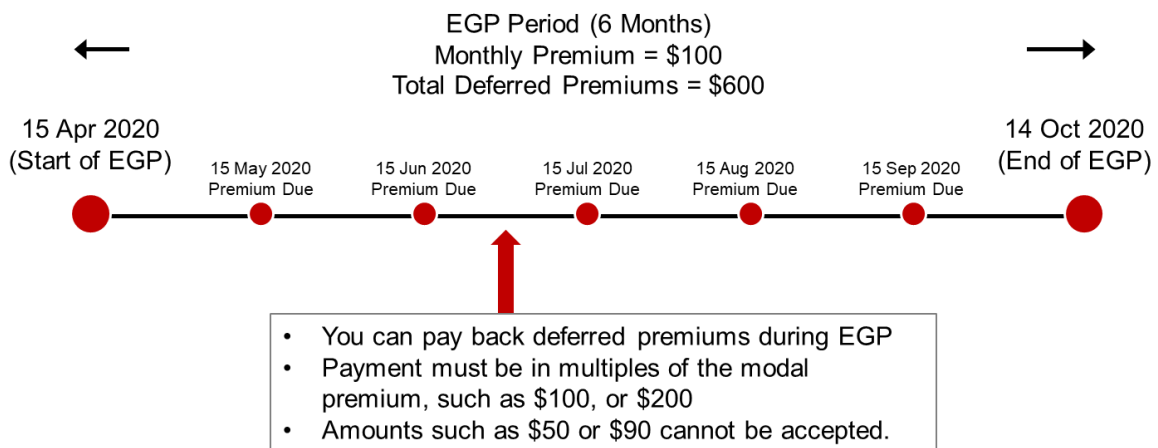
EGP Period (6 Months)
Monthly Premium = \$100
Total Deferred Premiums = \$600

15 Apr 2020
(Start of EGP)

15 May 2020
Premium Due

15 Jun 2020
Premium Due

15 Jul 2020
Premium Due

15 Aug 2020
Premium Due

15 Sep 2020
Premium Due

14 Oct 2020
(End of EGP)

- You can pay back deferred premiums during EGP
- Payment must be in multiples of the modal premium, such as \$100, or \$200
- Amounts such as \$50 or \$90 cannot be accepted.